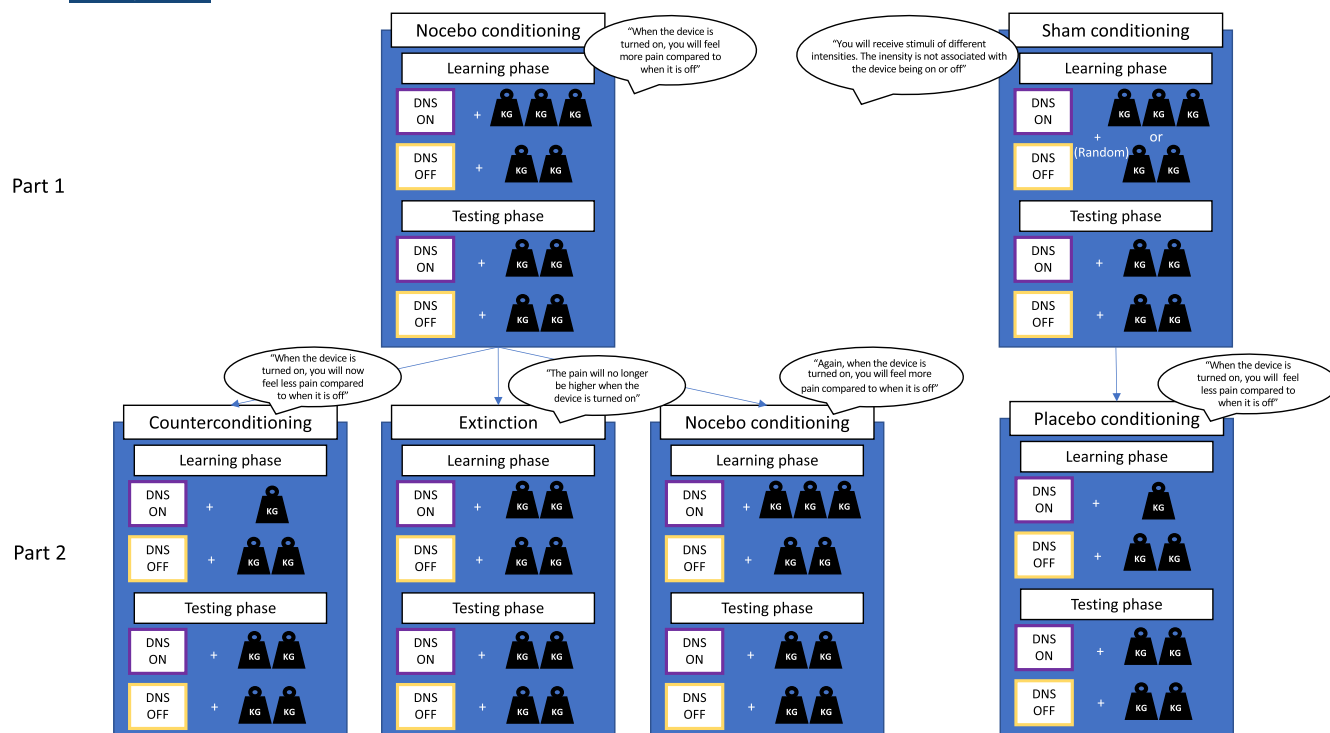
Part 1

Nocebo conditioning

"When the device is turned on, you will feel more pain compared to when it is off"

Learning phase

DNS ON + KG KG KG

DNS OFF + KG KG

Testing phase

DNS ON + KG KG

DNS OFF + KG KG

"You will receive stimuli of different intensities. The inensity is not associated with the device being on or off"

Sham conditioning

Learning phase

DNS ON + (Random) KG KG KG or KG KG

DNS OFF

Testing phase

DNS ON + KG KG

DNS OFF + KG KG

Part 2

"When the device is turned on, you will now feel less pain compared to when it is off"

Counterconditioning

Learning phase

DNS ON + KG

DNS OFF + KG KG

Testing phase

DNS ON + KG KG

DNS OFF + KG KG

"The pain will no longer be higher when the device is turned on"

Extinction

Learning phase

DNS ON + KG KG

DNS OFF + KG KG

Testing phase

DNS ON + KG KG

DNS OFF + KG KG

"Again, when the device is turned on, you will feel more pain compared to when it is off"

Nocebo conditioning

Learning phase

DNS ON + KG KG KG

DNS OFF + KG KG

Testing phase

DNS ON + KG KG

DNS OFF + KG KG

"When the device is turned on, you will feel less pain compared to when it is off"

Placebo conditioning

Learning phase

DNS ON + KG

DNS OFF + KG KG

Testing phase

DNS ON + KG KG

DNS OFF + KG KG